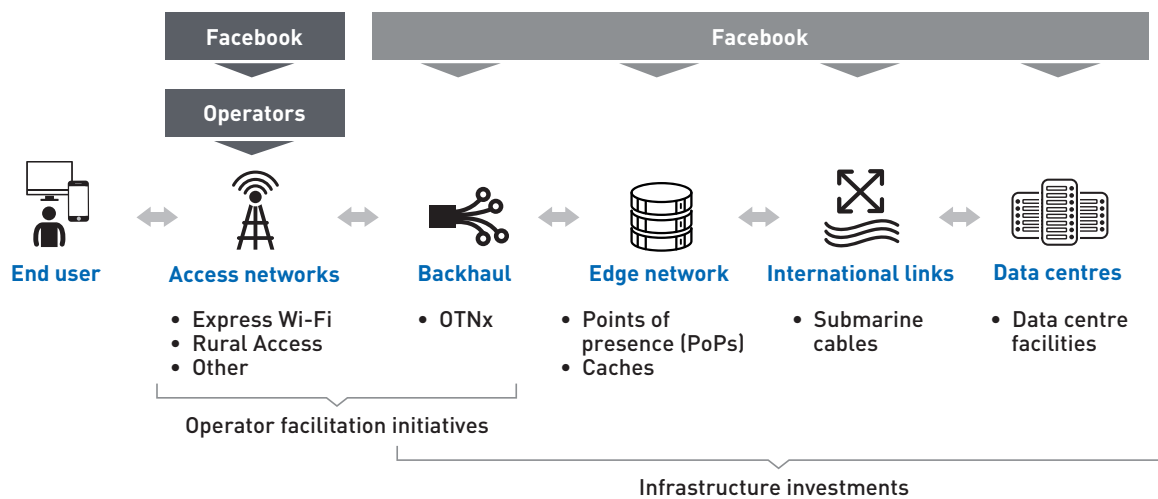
Facebook

Facebook

Operators

End user

Access networks

- Express Wi-Fi
- Rural Access
- Other

Backhaul

- OTNx

Edge network

- Points of presence (PoPs)
- Caches

International links

- Submarine cables

Data centres

- Data centre facilities

Operator facilitation initiatives

Infrastructure investments